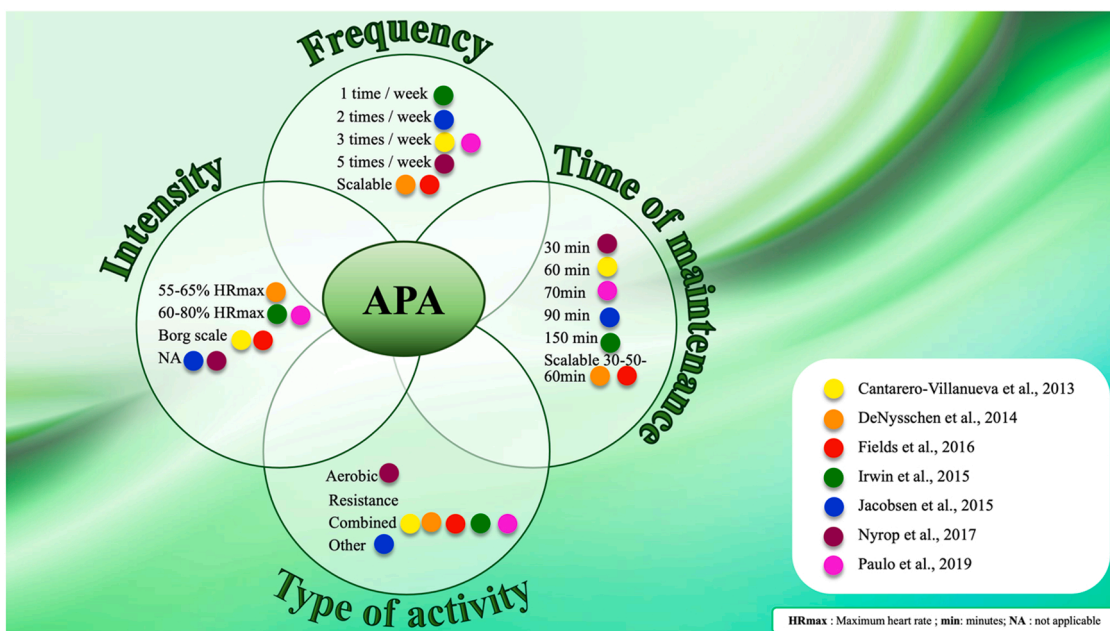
Frequency

1 time / week
2 times / week
3 times / week
5 times / week
Scalable

Intensity

55-65% HRmax
60-80% HRmax
Borg scale
NA

APA

Time of maintenance

30 min
60 min
70min
90 min
150 min
Scalable 30-50-60min

Aerobic
Resistance
Combined
Other

Type of activity

Cantarero-Villanueva et al., 2013
DeNysschen et al., 2014
Fields et al., 2016
Irwin et al., 2015
Jacobsen et al., 2015
Nyrop et al., 2017
Paulo et al., 2019

HRmax : Maximum heart rate ; min: minutes; NA : not applicable